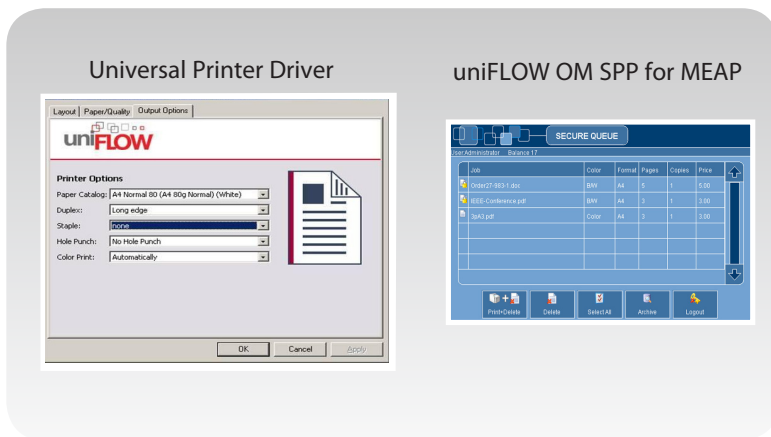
Universal Printer Driver

Layout | Paper/Quality | Output Options

uniFLOW

Printer Options

Paper Catalog: A4 Normal 80 (A4 80g Normal) (White)

Duplex: Long edge

Staple: none

Hole Punch: No Hole Punch

Color Print: Automatically

OK | Cancel | Apply

uniFLOW OM SPP for MEAP

SECURE QUEUE

User:Administrator Balance 17

| Job | Color | Format | Pages | Copies | Price |
|---|---|---|---|---|---|
| Order27-983-1.doc | B/W | A4 | 5 | 1 | 5.00 |
| IEEE-Conference.pdf | B/W | A4 | 3 | 1 | 3.00 |
| 3pA3.pdf | Color | A4 | 3 | 1 | 3.00 |

Print+Delete | Delete | Select All | Archive | Logout